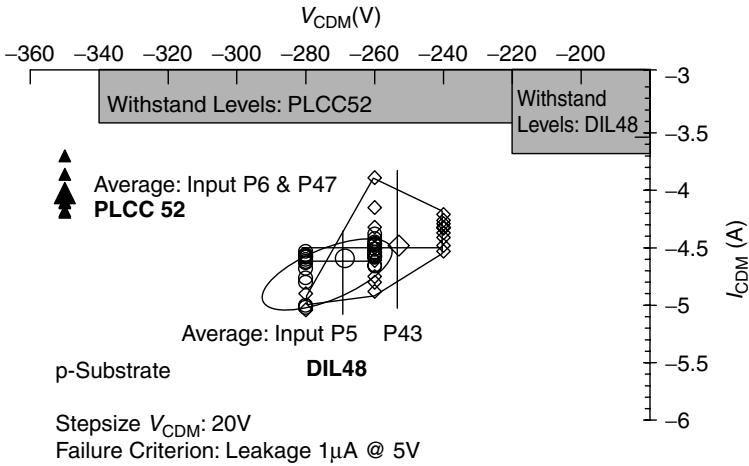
$V_{CDM}$(V)

–360 –340 –320 –300 –280 –260 –240 –220 –200

Withstand Levels: PLCC52

Withstand Levels: DIL48

Average: Input P6 & P47
**PLCC 52**

Average: Input P5 P43

**DIL48**

p-Substrate

Stepsize $V_{CDM}$: 20V
Failure Criterion: Leakage 1μA @ 5V

–3
–3.5
–4
–4.5
–5
–5.5
–6

$I_{CDM}$ (A)